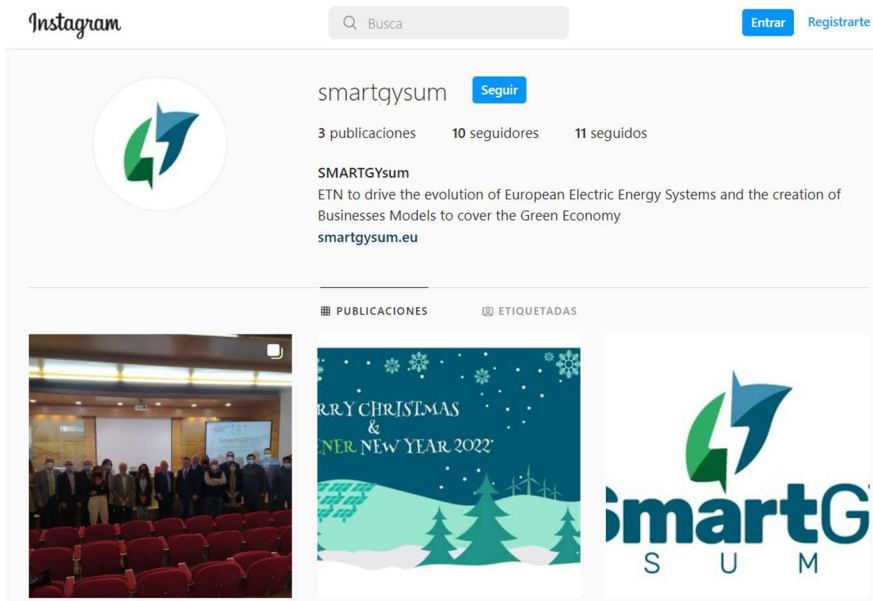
Instagram

Busca

Entrar

Registrarte

smartgysum

Seguir

3 publicaciones 10 seguidores 11 seguidos

SMARTGYsum
ETN to drive the evolution of European Electric Energy Systems and the creation of Businesses Models to cover the Green Economy
smartgysum.eu

PUBLICACIONES

ETIQUETADAS

SmartG

RRY CHRISTMAS
&
ENER NEW YEAR 2022

SmartG
S U M